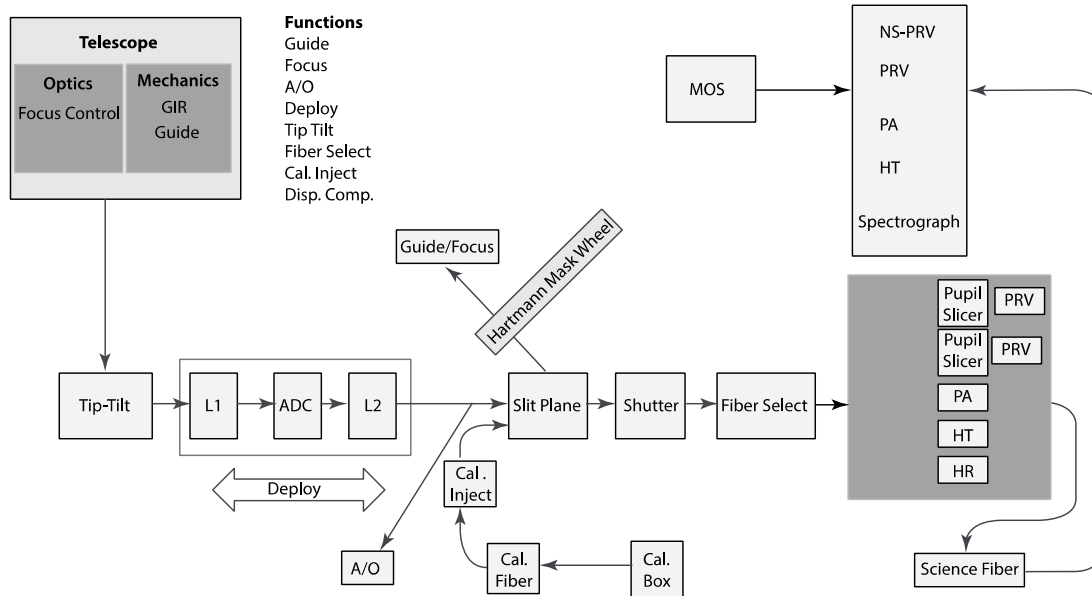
Telescope

Optics
Focus Control

Mechanics
GIR
Guide

Functions
Guide
Focus
A/O
Deploy
Tip Tilt
Fiber Select
Cal. Inject
Disp. Comp.

MOS

NS-PRV
PRV
PA
HT
Spectrograph

Guide/Focus

Hartmann Mask Wheel

Tip-Tilt

L1

ADC

L2

Slit Plane

Shutter

Fiber Select

Pupil Slicer

PRV

Pupil Slicer

PRV

PA

HT

HR

Deploy

Cal. Inject

A/O

Cal. Fiber

Cal. Box

Science Fiber